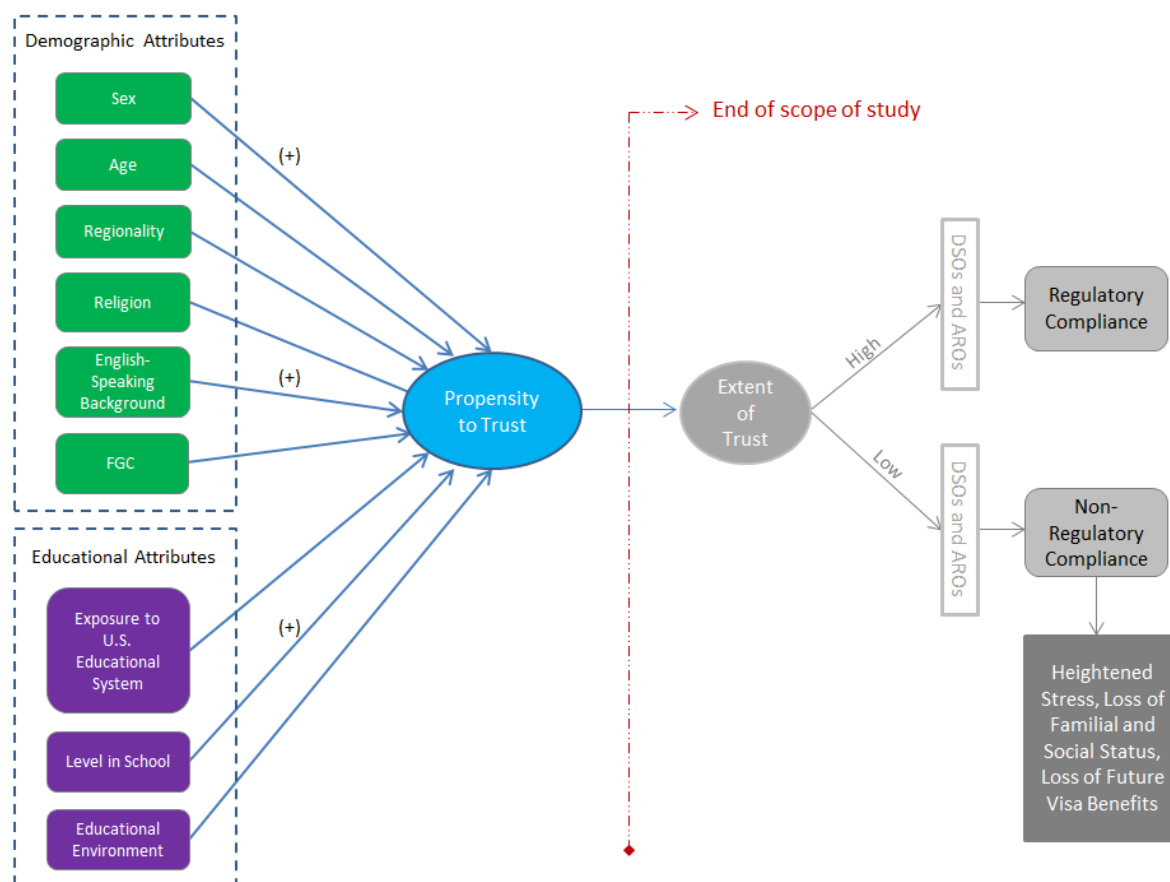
Demographic Attributes

Sex

Age

Regionality

Religion

English-Speaking Background

FGC

(+)

(+)

Educational Attributes

Exposure to U.S. Educational System

Level in School

Educational Environment

(+)

End of scope of study

Propensity to Trust

Extent of Trust

High

Low

DSOs and AROs

DSOs and AROs

Regulatory Compliance

Non-Regulatory Compliance

Heightened Stress, Loss of Familial and Social Status, Loss of Future Visa Benefits